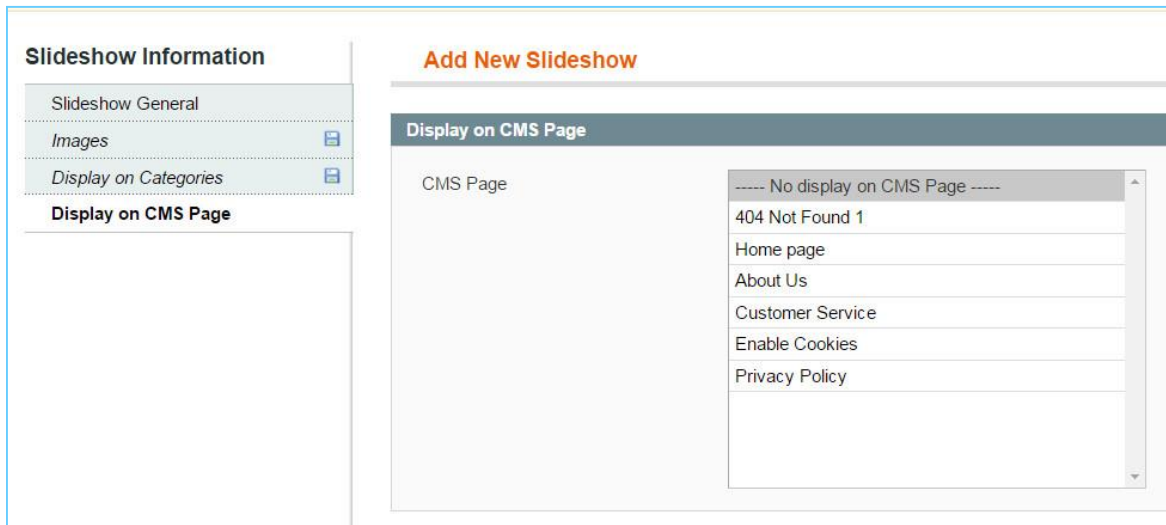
Slideshow Information

Slideshow General

Images

Display on Categories

Display on CMS Page

Add New Slideshow

Display on CMS Page

CMS Page

----- No display on CMS Page -----

404 Not Found 1

Home page

About Us

Customer Service

Enable Cookies

Privacy Policy